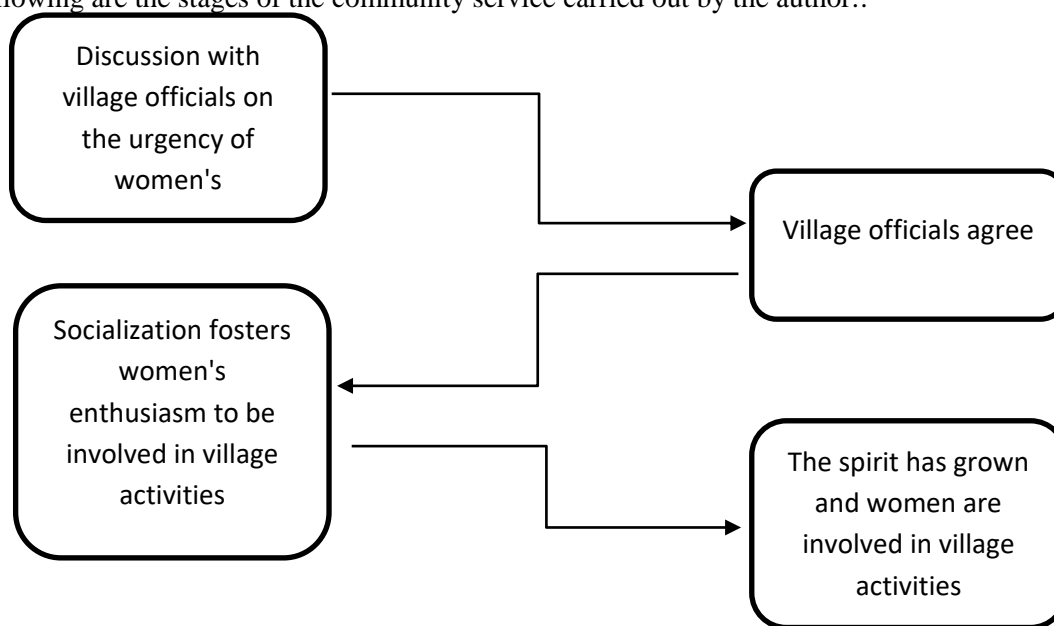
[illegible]llowing are the stages of the community service carried out by the author:.

Discussion with village officials on the urgency of women's

Village officials agree

Socialization fosters women's enthusiasm to be involved in village activities

The spirit has grown and women are involved in village activities